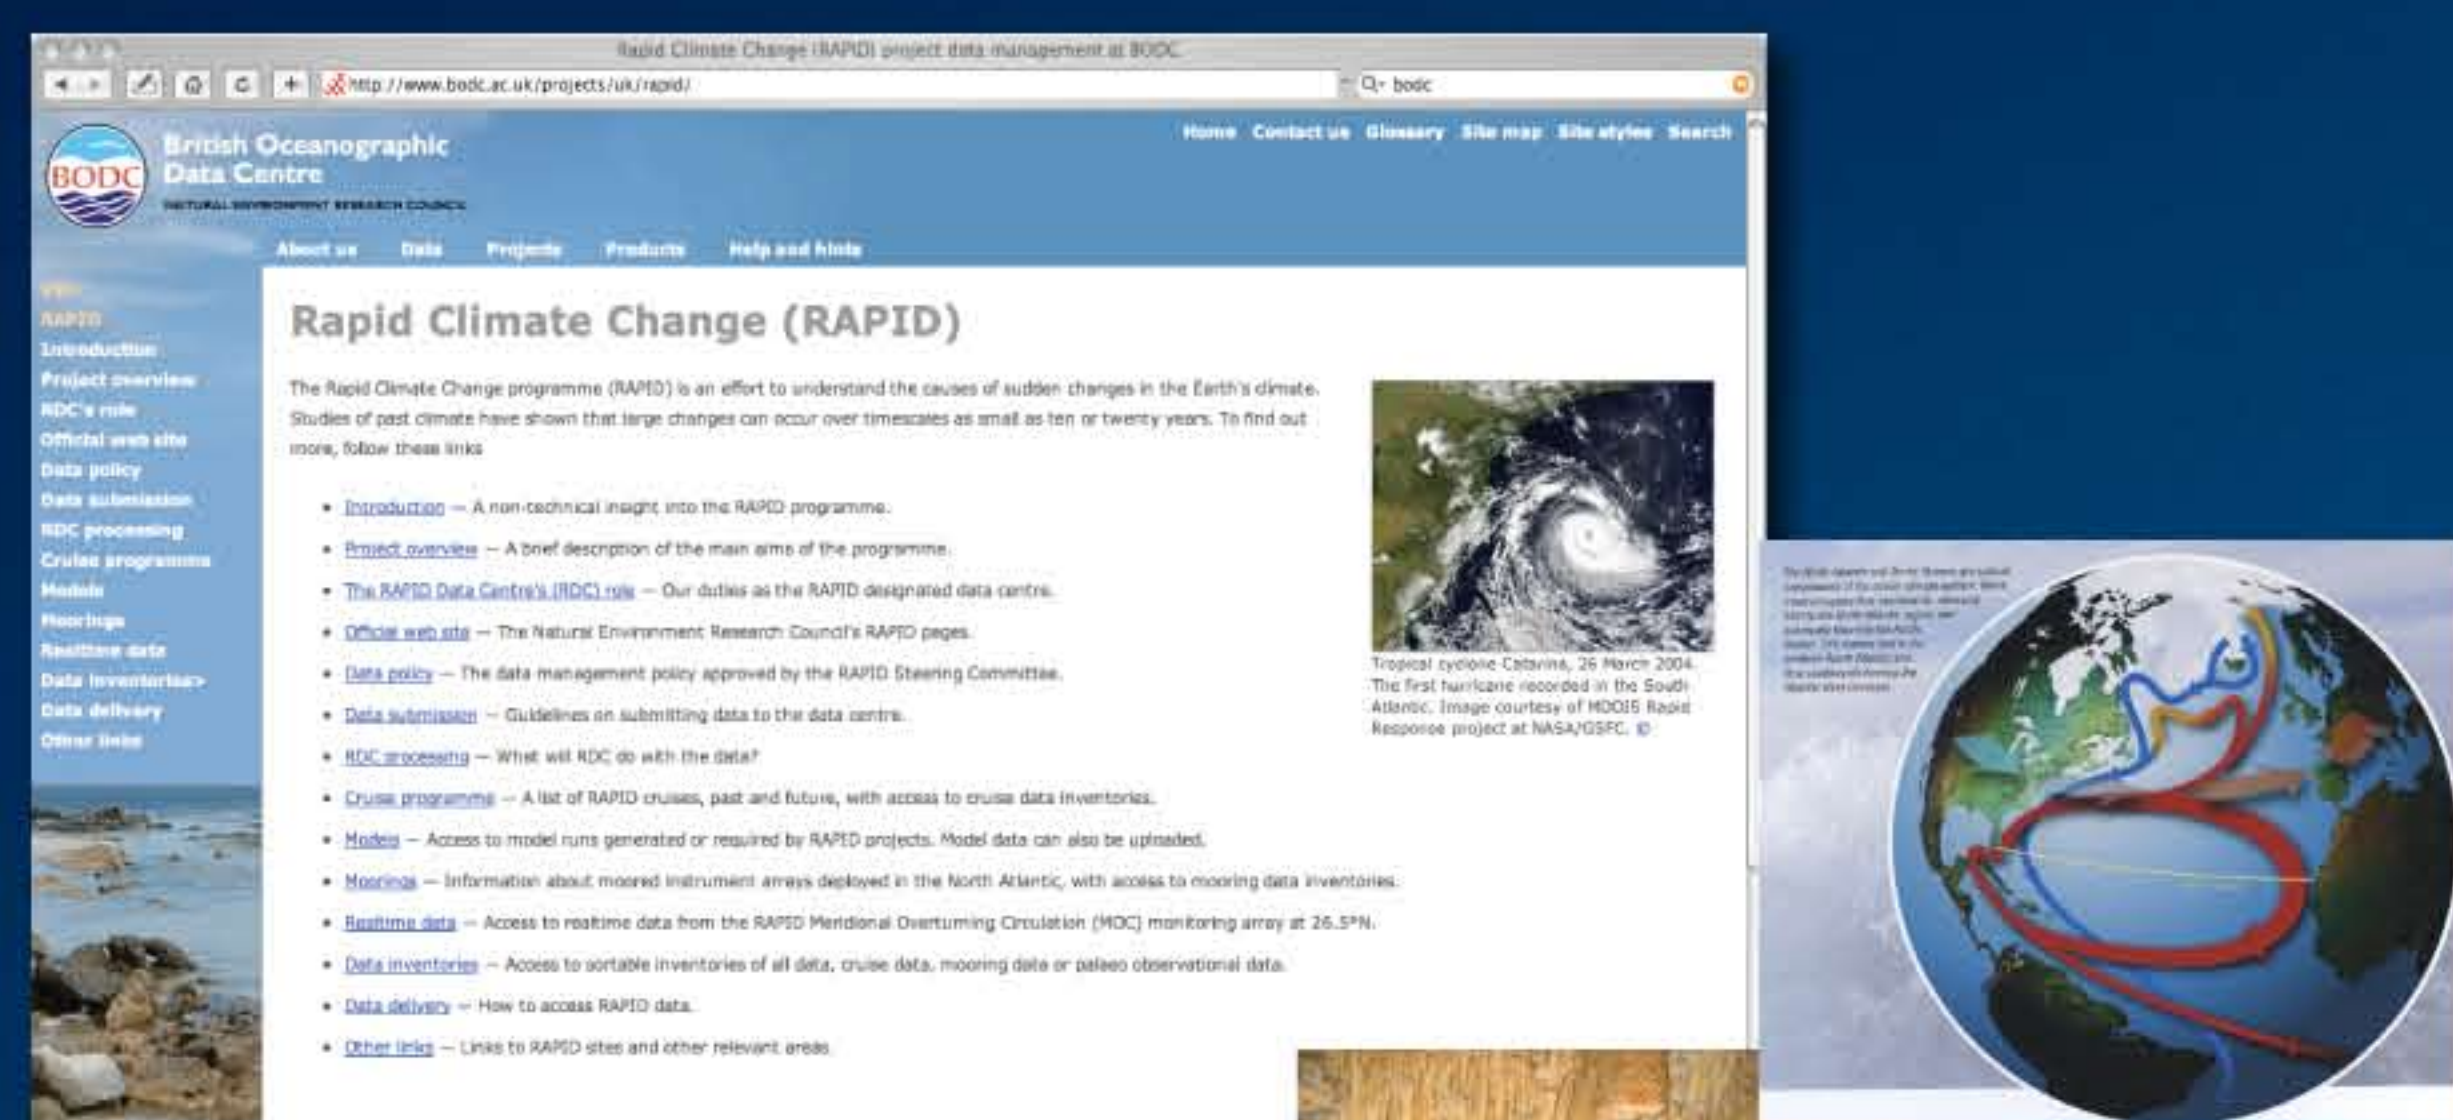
Rapid Climate Change (RAPID) project data management at BODC

http://www.bodc.ac.uk/projects/uk/rapid/

bodc

BODC

British Oceanographic Data Centre

NATURAL ENVIRONMENT RESEARCH COUNCIL

Home Contact us Glossary Site map Site styles Search

About us Data Projects Products Help and hints

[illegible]
RAPID
Introduction
Project overview
RDC's role
Official web site
Data policy
Data submission
RDC processing
Cruise programme
Models
Moorings
Realtime data
Data inventories>
Data delivery
Other links

Rapid Climate Change (RAPID)

The Rapid Climate Change programme (RAPID) is an effort to understand the causes of sudden changes in the Earth's climate. Studies of past climate have shown that large changes can occur over timescales as small as ten or twenty years. To find out more, follow these links

- Introduction — A non-technical insight into the RAPID programme.
- Project overview — A brief description of the main aims of the programme.
- The RAPID Data Centre's (RDC) role — Our duties as the RAPID designated data centre.
- Official web site — The Natural Environment Research Council's RAPID pages.
- Data policy — The data management policy approved by the RAPID Steering Committee.
- Data submission — Guidelines on submitting data to the data centre.
- RDC processing — What will RDC do with the data?
- Cruise programme — A list of RAPID cruises, past and future, with access to cruise data inventories.
- Models — Access to model runs generated or required by RAPID projects. Model data can also be uploaded.
- Moorings — Information about moored instrument arrays deployed in the North Atlantic, with access to mooring data inventories.
- Realtime data — Access to realtime data from the RAPID Meridional Overturning Circulation (MOC) monitoring array at 26.5°N.
- Data inventories — Access to sortable inventories of all data, cruise data, mooring data or palaeo observational data.
- Data delivery — How to access RAPID data.
- Other links — Links to RAPID sites and other relevant areas.

Tropical cyclone Catarina, 26 March 2004. The first hurricane recorded in the South Atlantic. Image courtesy of MODIS Rapid Response project at NASA/GSFC.

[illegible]